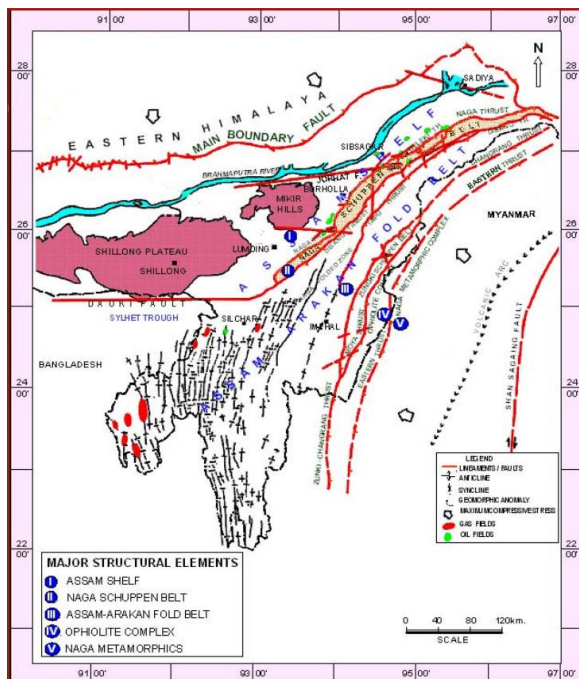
91 00' 93 00' 95 00' 97 00'

28 00' 28 00'

N

SADIYA

EASTERN HIMALAYA

MAIN BOUNDARY FAULT

NAGA THRUST

SIBSAGAR

BRAHMAPUTRA RIVER

SHELF

JORHAT F.

BORHOLLA

MIKIR HILLS

SCHUPPEN BELT

EASTERN THRUST

MYANMAR

26 00' 26 00'

SHILLONG PLATEAU

SHILLONG

LUMDING

I

II

III

IV

V

ASSAM

FOLD BELT

METAMORPHIC COMPLEX

VOLCANIC ARC

DAUKI FAULT

SYLHET TROUGH

SILCHAR

IMPHAL

ARAKAN

BANGLADESH

24 00' 24 00'

ASSAM

SHAN SAGAING FAULT

ZUNKI-CHANGRANG THRUST

EASTERN THRUST

LEGEND
LINEAMENTS / FAULTS
ANTICLINE
SYNCLINE
GEOMORPHIC ANOMALY
MAXIMUM COMPRESSIVE STRESS
GAS FIELDS
OIL FIELDS

22 00' 22 00'

MAJOR STRUCTURAL ELEMENTS
I ASSAM SHELF
II NAGA SCHUPPEN BELT
III ASSAM-ARAKAN FOLD BELT
IV OPHIOLITE COMPLEX
V NAGA METAMORPHICS

0 40 80 120km.
SCALE

91 00' 93 00' 95 00' 97 00'